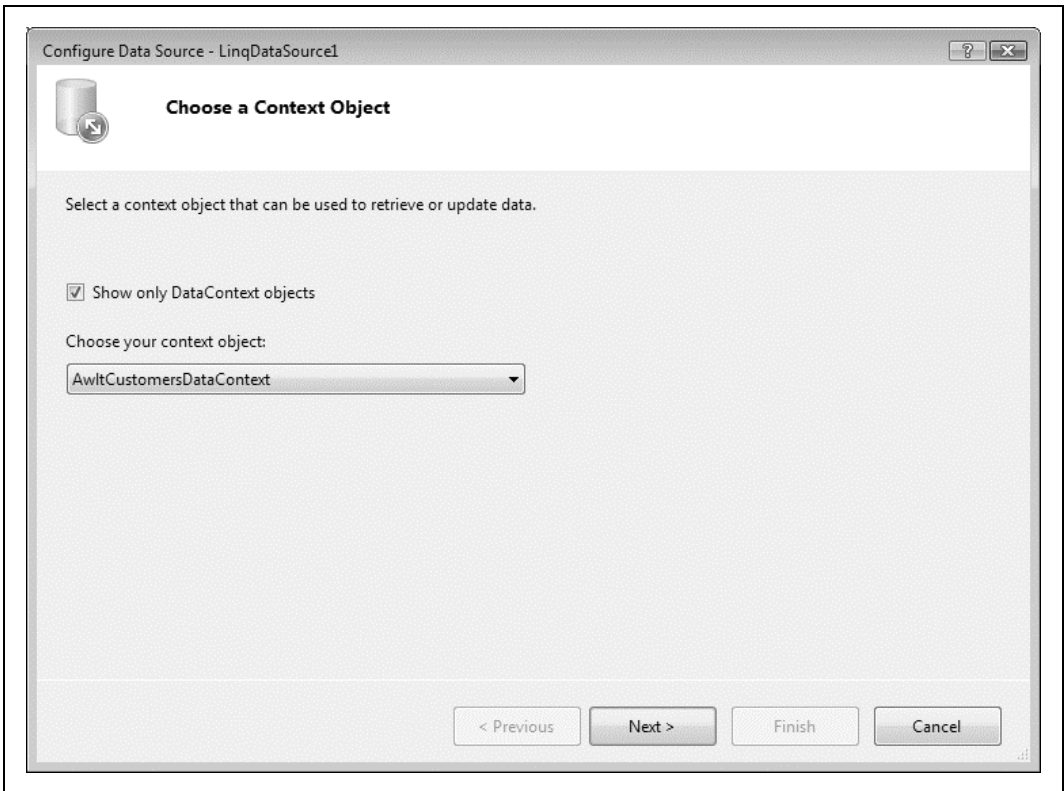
Configure Data Source - LinqDataSource1

Choose a Context Object

Select a context object that can be used to retrieve or update data.

Show only DataContext objects

Choose your context object:

AwltCustomersDataContext

< Previous

Next >

Finish

Cancel